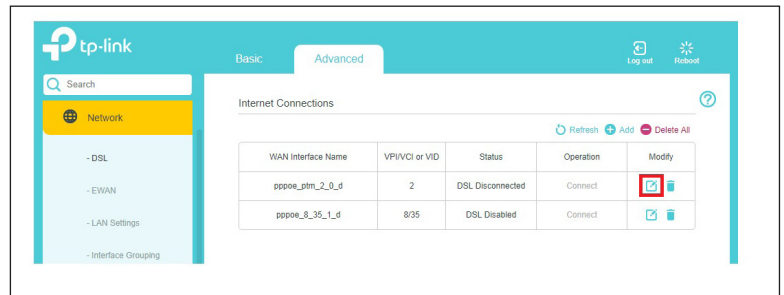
tp-link

Basic Advanced

Log out Reboot

Search

Network

- DSL

- EWAN

- LAN Settings

- Interface Grouping

Internet Connections

?

Refresh Add Delete All

| WAN Interface Name | VPI/VCI or VID | Status | Operation | Modify |
|---|---|---|---|---|
| pppoe_ptm_2_0_d | 2 | DSL Disconnected | Connect | |
| pppoe_8_35_1_d | 8/35 | DSL Disabled | Connect | |